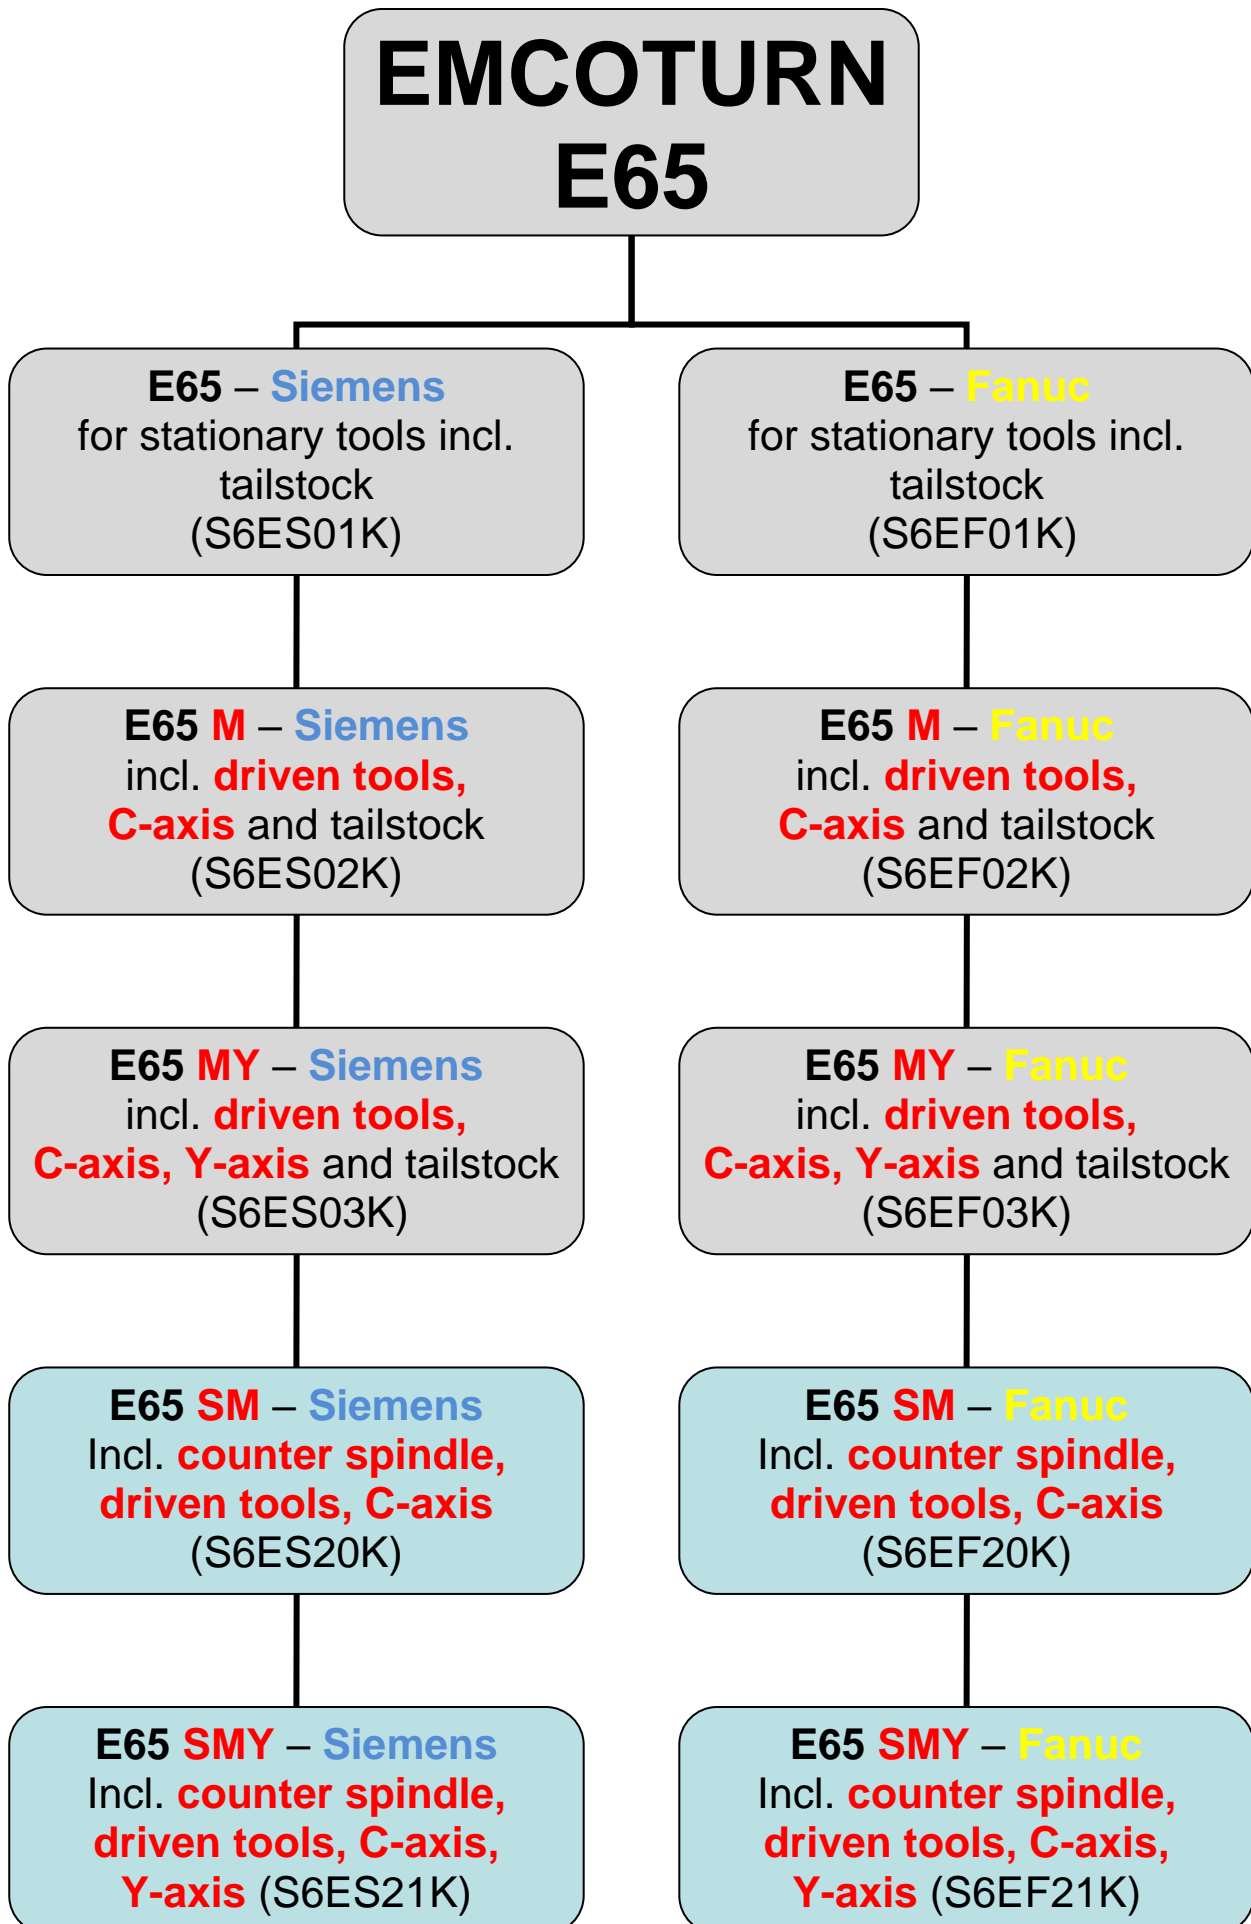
EMCOTURN
E65

E65 – Siemens
for stationary tools incl. tailstock
(S6ES01K)

E65 M – Siemens
incl. driven tools, C-axis and tailstock
(S6ES02K)

E65 MY – Siemens
incl. driven tools, C-axis, Y-axis and tailstock
(S6ES03K)

E65 SM – Siemens
Incl. counter spindle, driven tools, C-axis
(S6ES20K)

E65 SMY – Siemens
Incl. counter spindle, driven tools, C-axis, Y-axis (S6ES21K)

E65 – Fanuc
for stationary tools incl. tailstock
(S6EF01K)

E65 M – Fanuc
incl. driven tools, C-axis and tailstock
(S6EF02K)

E65 MY – Fanuc
incl. driven tools, C-axis, Y-axis and tailstock
(S6EF03K)

E65 SM – Fanuc
Incl. counter spindle, driven tools, C-axis
(S6EF20K)

E65 SMY – Fanuc
Incl. counter spindle, driven tools, C-axis, Y-axis (S6EF21K)